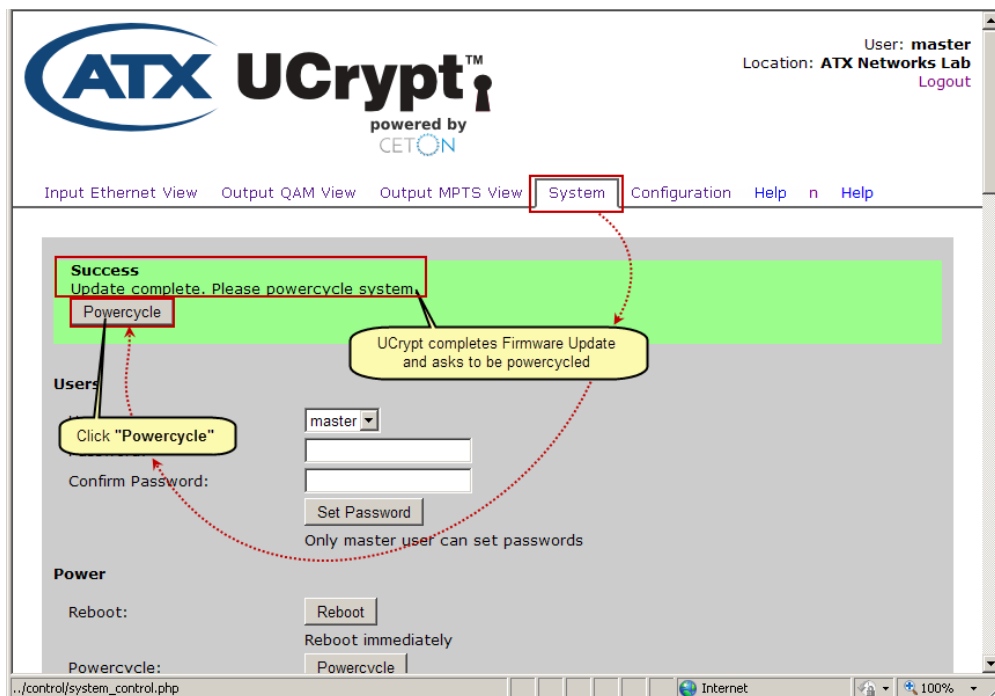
ATX UCrypt™
powered by
CETON

User: master
Location: ATX Networks Lab
Logout

Input Ethernet View Output QAM View Output MPTS View System Configuration Help n Help

Success
Update complete. Please powercycle system

Powercycle

UCrypt completes Firmware Update and asks to be powercycled

Users

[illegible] master

Click "Powercycle"

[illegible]

Confirm Password:

Set Password

Only master user can set passwords

Power

Reboot: Reboot

Reboot immediately

Powercycle: Powercycle

../control/system_control.php Internet 100%